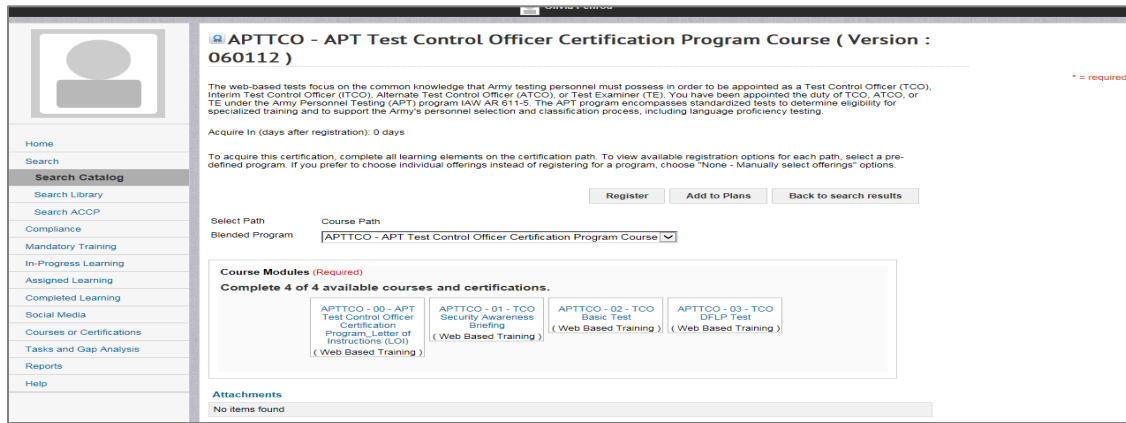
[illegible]

Home
Search
Search Catalog
Search Library
Search ACCP
Compliance
Mandatory Training
In-Progress Learning
Assigned Learning
Completed Learning
Social Media
Courses or Certifications
Tasks and Gap Analysis
Reports
Help

APTTCO - APT Test Control Officer Certification Program Course ( Version : 060112 )

* = required

The web-based tests focus on the common knowledge that Army testing personnel must possess in order to be appointed as a Test Control Officer (TCO), Interim Test Control Officer (ITCO), Alternate Test Control Officer (ATCO), or Test Examiner (TE). You have been appointed the duty of TCO, ATCO, or TE under the Army Personnel Testing (APT) program IAW AR 611-5. The APT program encompasses standardized tests to determine eligibility for specialized training and to support the Army's personnel selection and classification process, including language proficiency testing.

Acquire In (days after registration): 0 days

To acquire this certification, complete all learning elements on the certification path. To view available registration options for each path, select a pre-defined program. If you prefer to choose individual offerings instead of registering for a program, choose "None - Manually select offerings" options.

Register
Add to Plans
Back to search results

Select Path
Course Path
Blended Program
APTTCO - APT Test Control Officer Certification Program Course

Course Modules (Required)
Complete 4 of 4 available courses and certifications.

APTTCO - 00 - APT Test Control Officer Certification Program_Letter of Instructions (LOI) ( Web Based Training )
APTTCO - 01 - TCO Security Awareness Briefing ( Web Based Training )
APTTCO - 02 - TCO Basic Test ( Web Based Training )
APTTCO - 03 - TCO DFLP Test ( Web Based Training )

Attachments
No items found